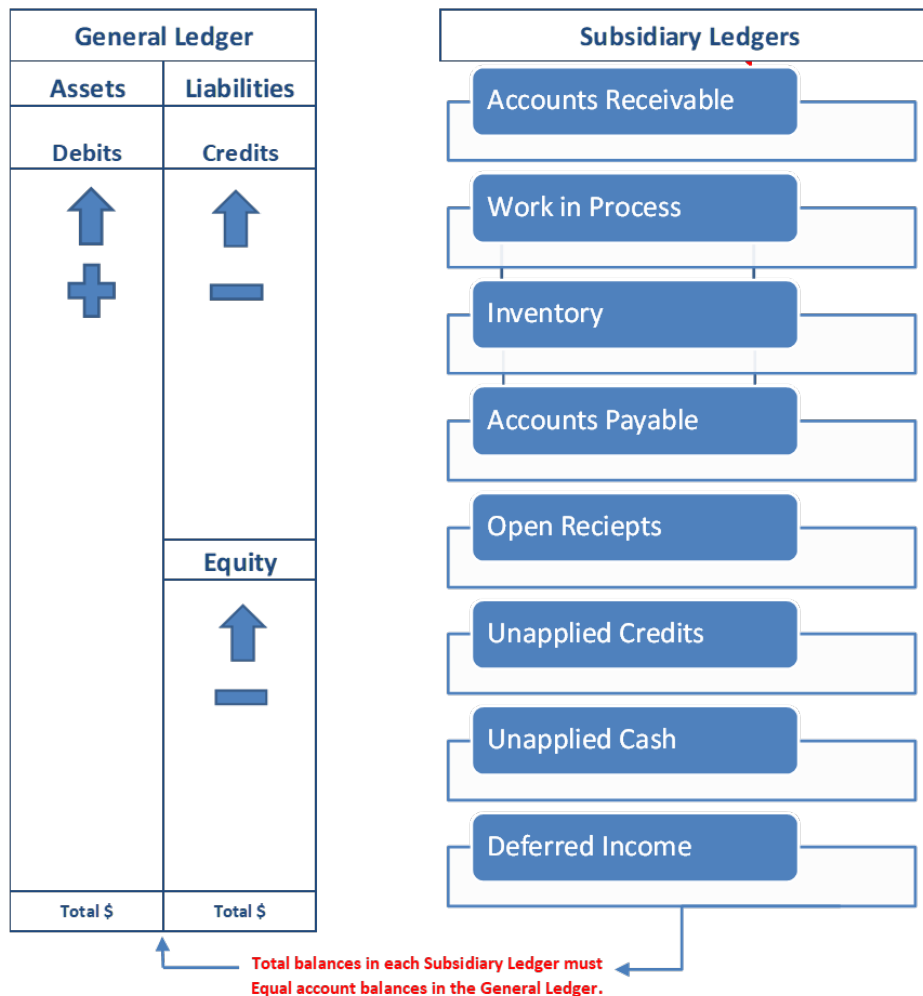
General Ledger

| Assets | Liabilities |
|---|---|
| Debits | Credits |
| Total $ | Total $ |

Equity

Subsidiary Ledgers

Accounts Receivable

Work in Process

Inventory

Accounts Payable

Open Reciepts

Unapplied Credits

Unapplied Cash

Deferred Income

Total balances in each Subsidiary Ledger must Equal account balances in the General Ledger.